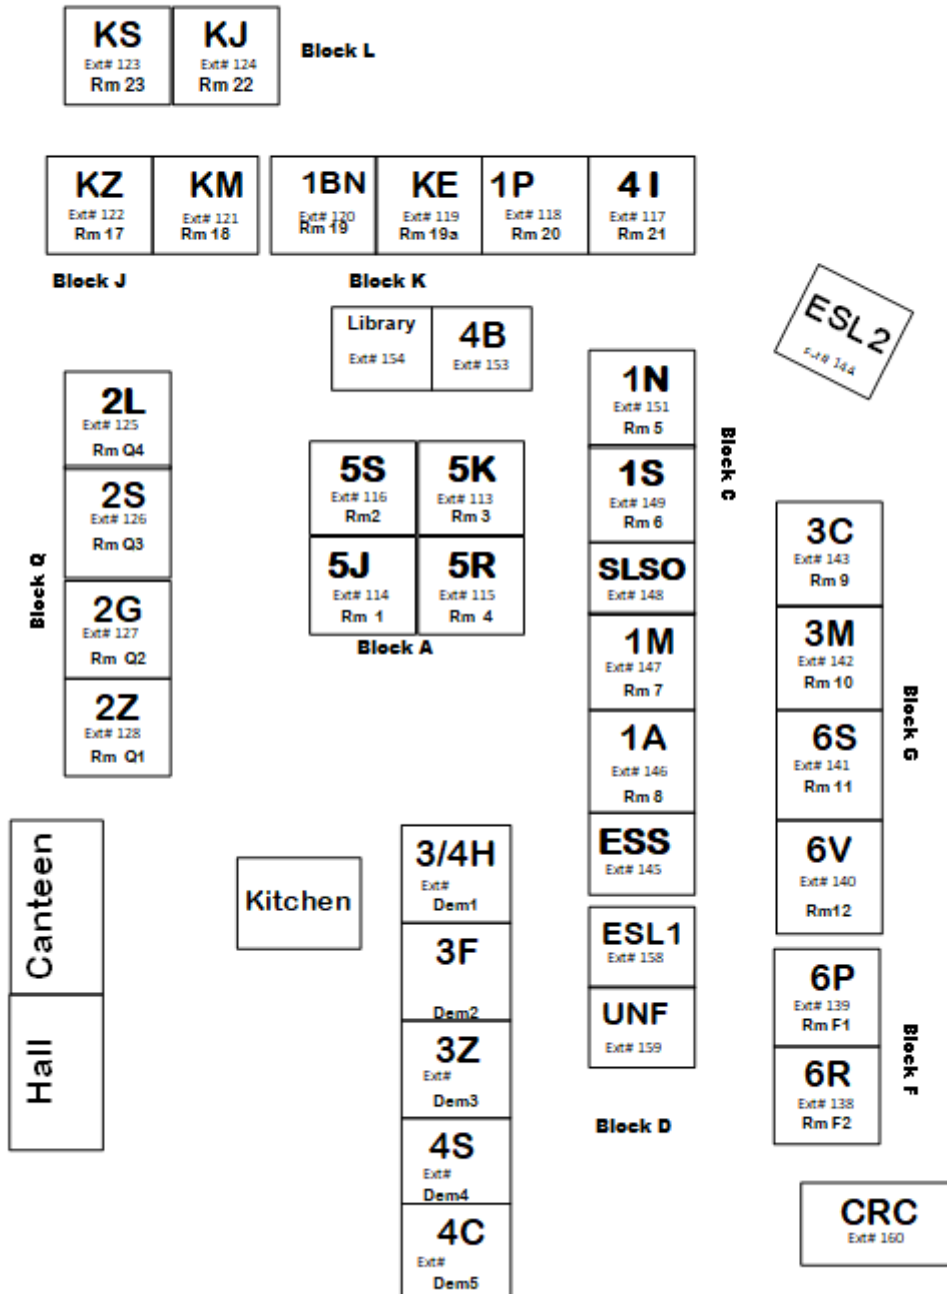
KS
Ext# 123
Rm 23

KJ
Ext# 124
Rm 22

Block L

KZ
Ext# 122
Rm 17

KM
Ext# 121
Rm 18

Block J

1BN
Ext# 120
Rm 19

KE
Ext# 119
Rm 19a

1P
Ext# 118
Rm 20

4 I
Ext# 117
Rm 21

Block K

ESL2
Ext# 144

Library
Ext# 154

4B
Ext# 153

2L
Ext# 125
Rm Q4

2S
Ext# 126
Rm Q3

2G
Ext# 127
Rm Q2

2Z
Ext# 128
Rm Q1

Block Q

5S
Ext# 116
Rm2

5K
Ext# 113
Rm 3

5J
Ext# 114
Rm 1

5R
Ext# 115
Rm 4

Block A

1N
Ext# 151
Rm 5

1S
Ext# 149
Rm 6

SLSO
Ext# 148

1M
Ext# 147
Rm 7

1A
Ext# 146
Rm 8

ESS
Ext# 145

Block C

3C
Ext# 143
Rm 9

3M
Ext# 142
Rm 10

6S
Ext# 141
Rm 11

6V
Ext# 140
Rm12

Block G

Canteen

Hall

Kitchen

3/4H
Ext#
Dem1

3F
Dem2

3Z
Ext#
Dem3

4S
Ext#
Dem4

4C
Ext#
Dem5

ESL1
Ext# 158

UNF
Ext# 159

Block D

6P
Ext# 139
Rm F1

6R
Ext# 138
Rm F2

Block F

CRC
Ext# 160